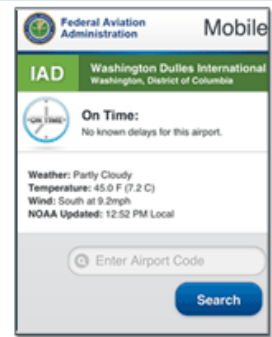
Federal Aviation Administration

Mobile

IAD

Washington Dulles International
Washington, District of Columbia

ON TIME

On Time:
No known delays for this airport.

Weather: Partly Cloudy
Temperature: 45.0 F (7.2 C)
Wind: South at 9.2mph
NOAA Updated: 12:52 PM Local

Enter Airport Code

Search